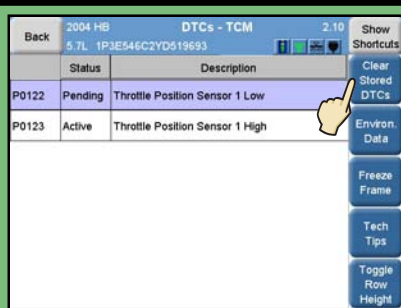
Back

2004 HB
5.7L 1P3E546C2YD519693

DTCs - TCM

2.10

Show Shortcuts

| | Status | Description |
|---|---|---|
| P0122 | Pending | Throttle Position Sensor 1 Low |
| P0123 | Active | Throttle Position Sensor 1 High |

Clear Stored DTCs

Environ. Data

Freeze Frame

Tech Tips

Toggle Row Height